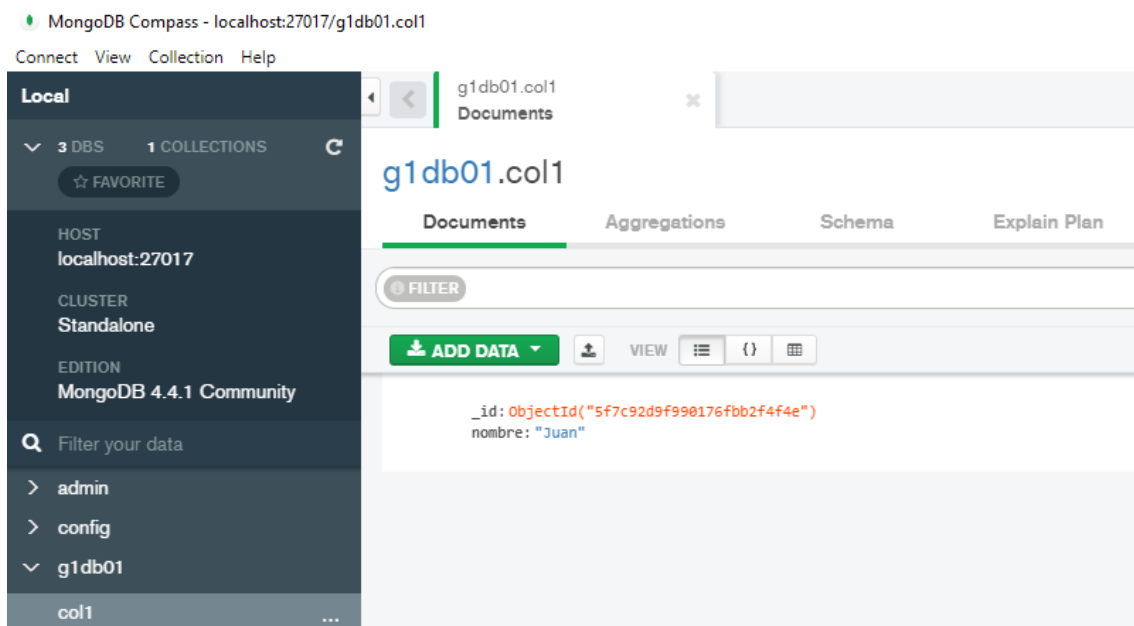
MongoDB Compass - localhost:27017/g1db01.col1

Connect View Collection Help

Local

3 DBS 1 COLLECTIONS

☆ FAVORITE

HOST
localhost:27017

CLUSTER
Standalone

EDITION
MongoDB 4.4.1 Community

Filter your data

admin
config
g1db01
col1 ...

g1db01.col1
Documents

g1db01.col1

Documents Aggregations Schema Explain Plan

FILTER

ADD DATA VIEW

_id: ObjectId("5f7c92d9f990176fbb2f4f4e")
nombre: "Juan"